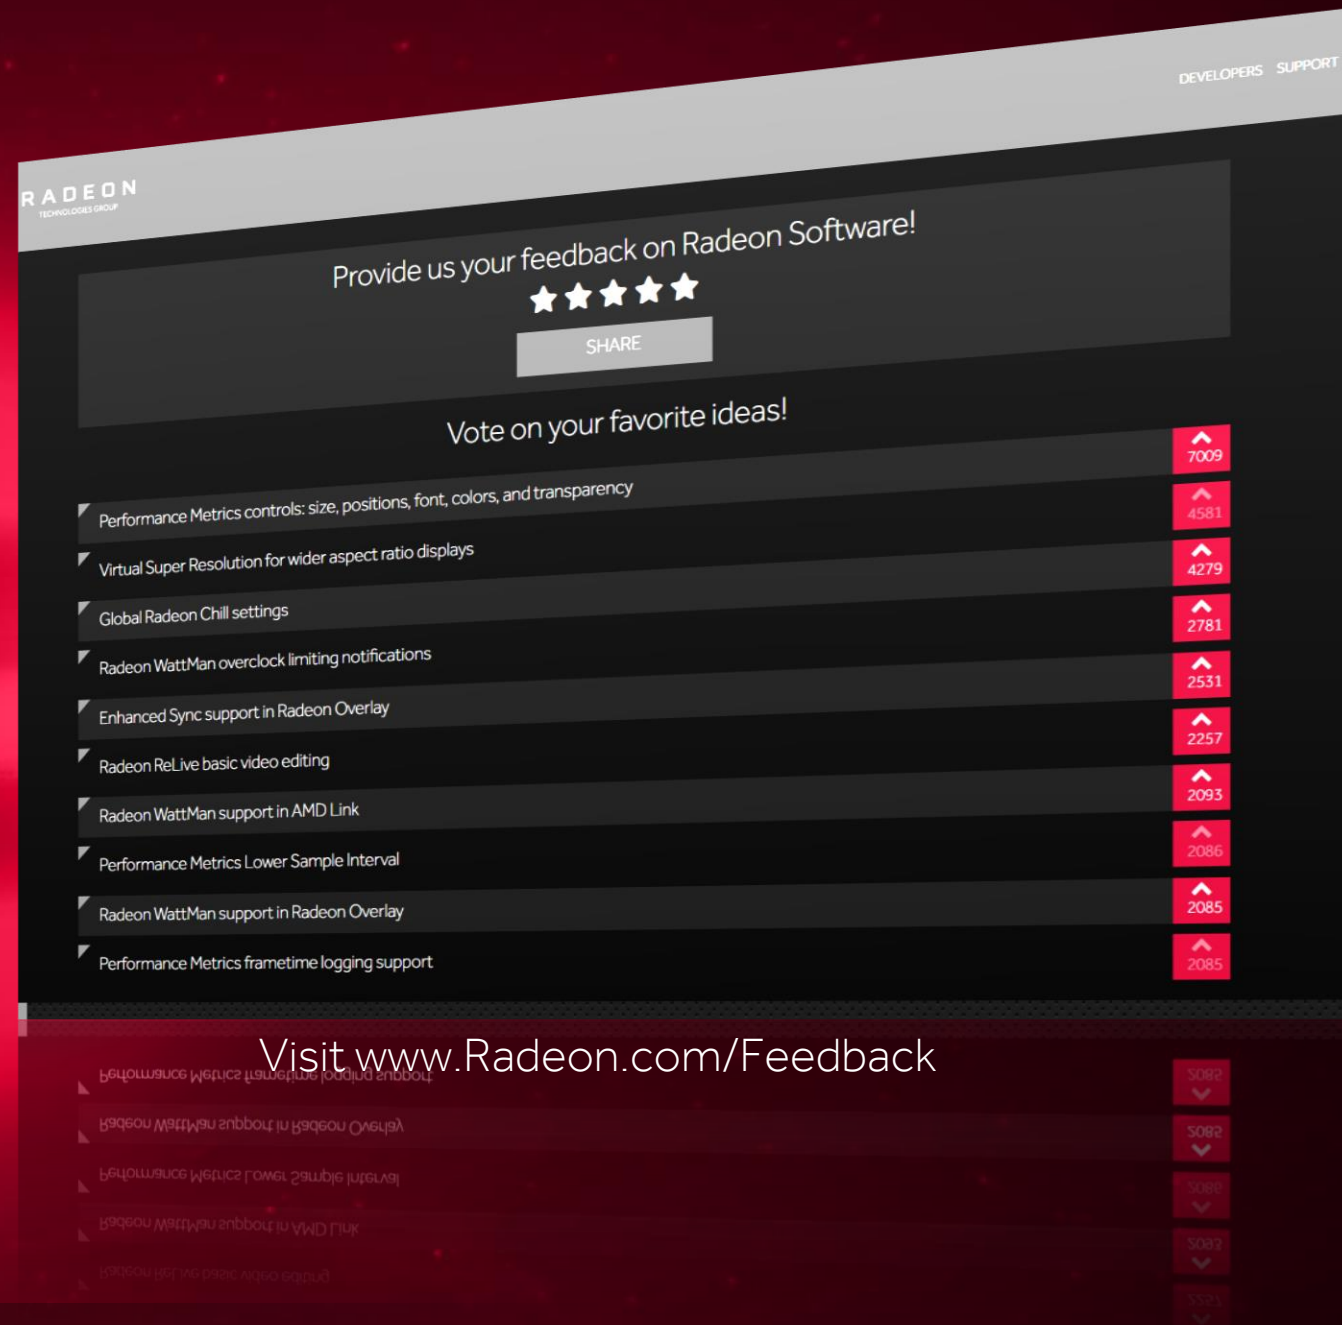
DEVELOPERS SUPPORT

RADEON
TECHNOLOGIES GROUP

Provide us your feedback on Radeon Software!

SHARE

Vote on your favorite ideas!

| | |
|---|---|
| | 7009 |
| Performance Metrics controls: size, positions, font, colors, and transparency | 4581 |
| Virtual Super Resolution for wider aspect ratio displays | 4279 |
| Global Radeon Chill settings | 2781 |
| Radeon WattMan overclock limiting notifications | 2531 |
| Enhanced Sync support in Radeon Overlay | 2257 |
| Radeon ReLive basic video editing | 2093 |
| Radeon WattMan support in AMD Link | 2086 |
| Performance Metrics Lower Sample Interval | 2085 |
| Radeon WattMan support in Radeon Overlay | 2085 |
| Performance Metrics frametime logging support | |

Visit www.Radeon.com/Feedback